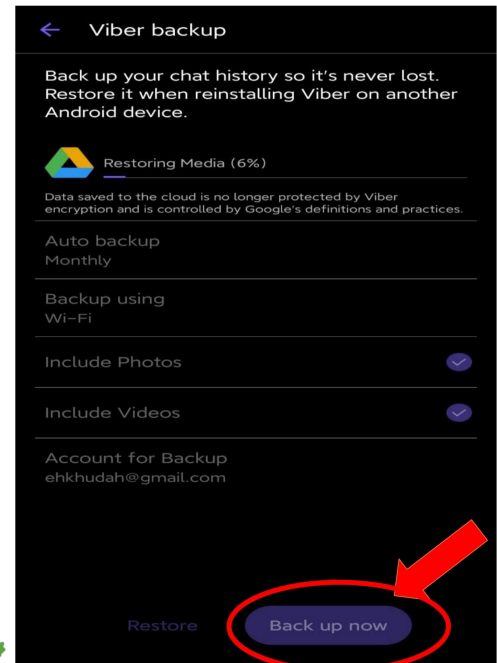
Viber backup

Back up your chat history so it's never lost. Restore it when reinstalling Viber on another Android device.

Restoring Media (6%)

Data saved to the cloud is no longer protected by Viber encryption and is controlled by Google's definitions and practices.

Auto backup
Monthly

Backup using
Wi-Fi

Include Photos

Include Videos

Account for Backup
ehkhudah@gmail.com

Restore

Back up now